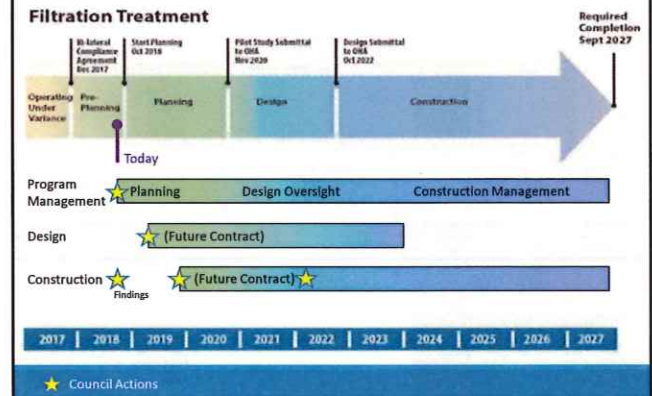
Filtration Treatment

Required Completion Sept 2027

Bi-lateral Compliance Agreement Dec 2017

Start Planning Oct 2018

Pilot Study Submittal to OHA Nov 2020

Design Submittal to OHA Oct 2022

Operating Under Variance

Pre-Planning

Planning

Design

Construction

Today

Program Management

Planning

Design Oversight

Construction Management

Design

(Future Contract)

Construction

Findings

(Future Contract)

| 2017 | 2018 | 2019 | 2020 | 2021 | 2022 | 2023 | 2024 | 2025 | 2026 | 2027 |
|---|---|---|---|---|---|---|---|---|---|---|

Council Actions